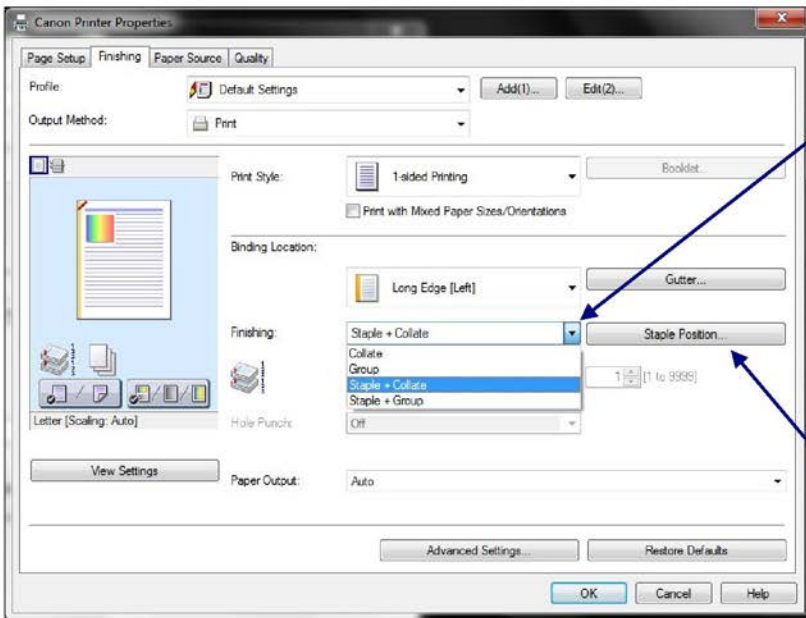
Canon Printer Properties

Page Setup | Finishing | Paper Source | Quality

Profile: Default Settings | Add(1)... | Edit(2)...

Output Method: Print

Print Style: 1-sided Printing | Booklet...

Print with Mixed Paper Sizes/Orientations

Binding Location:

Long Edge [Left] | Gutter...

Finishing: Staple + Collate | Staple Position...

Collate
Group
Staple + Collate
Staple + Group

1 [1 to 9999]

Letter [Scaling: Auto]

Hole Punch: Off

View Settings

Paper Output: Auto

Advanced Settings... | Restore Defaults

OK | Cancel | Help